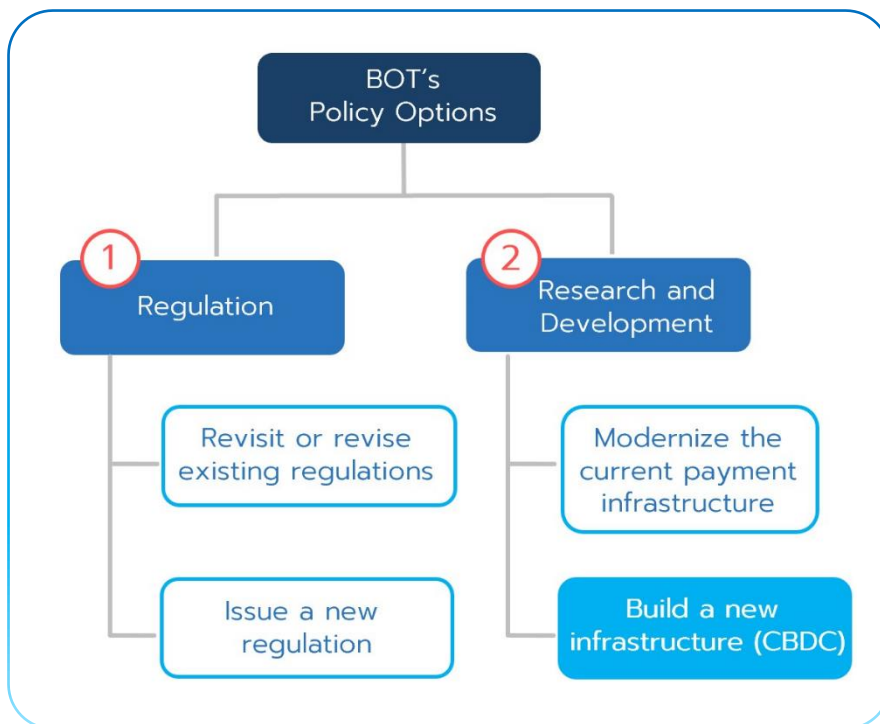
BOT's Policy Options

1
Regulation

2
Research and Development

Revisit or revise existing regulations

Issue a new regulation

Modernize the current payment infrastructure

Build a new infrastructure (CBDC)